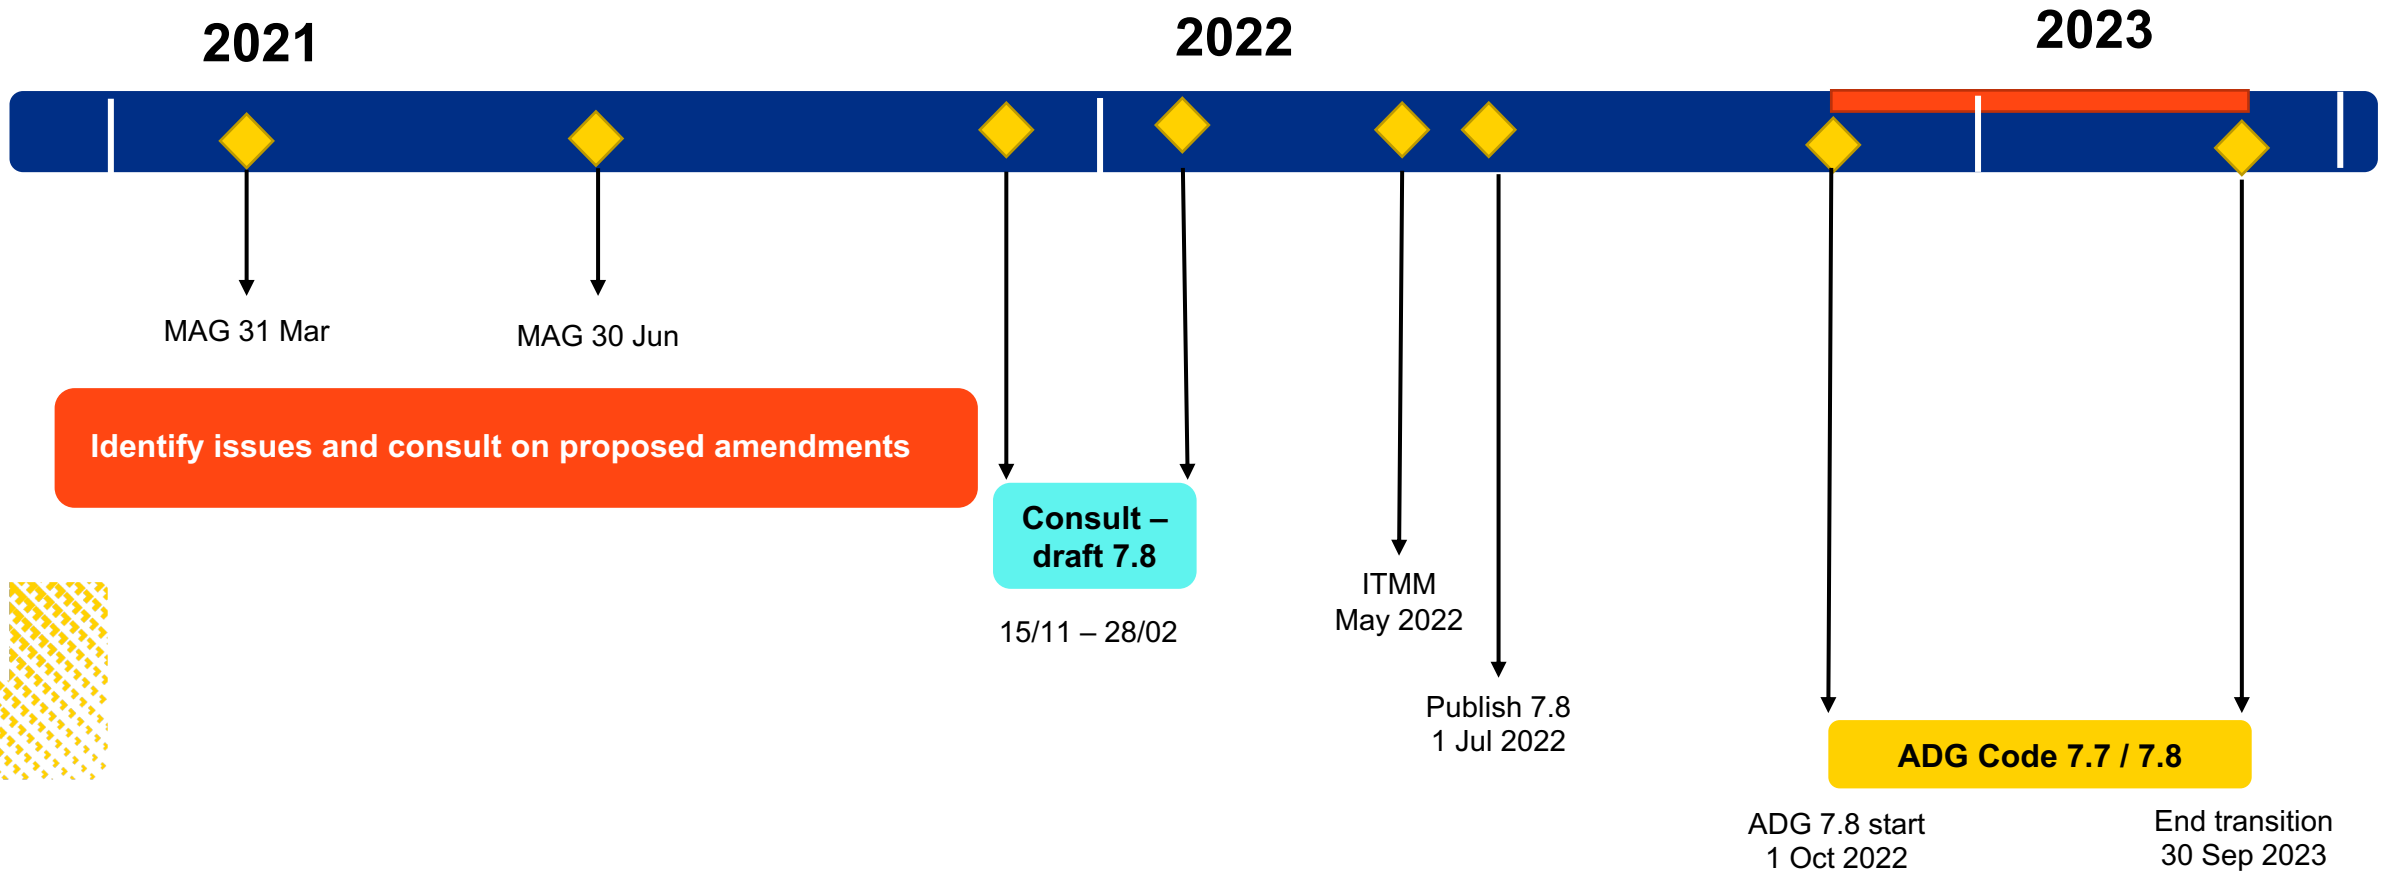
2021

2022

2023

MAG 31 Mar

MAG 30 Jun

Identify issues and consult on proposed amendments

Consult – draft 7.8

15/11 – 28/02

ITMM
May 2022

Publish 7.8
1 Jul 2022

ADG Code 7.7 / 7.8

ADG 7.8 start
1 Oct 2022

End transition
30 Sep 2023